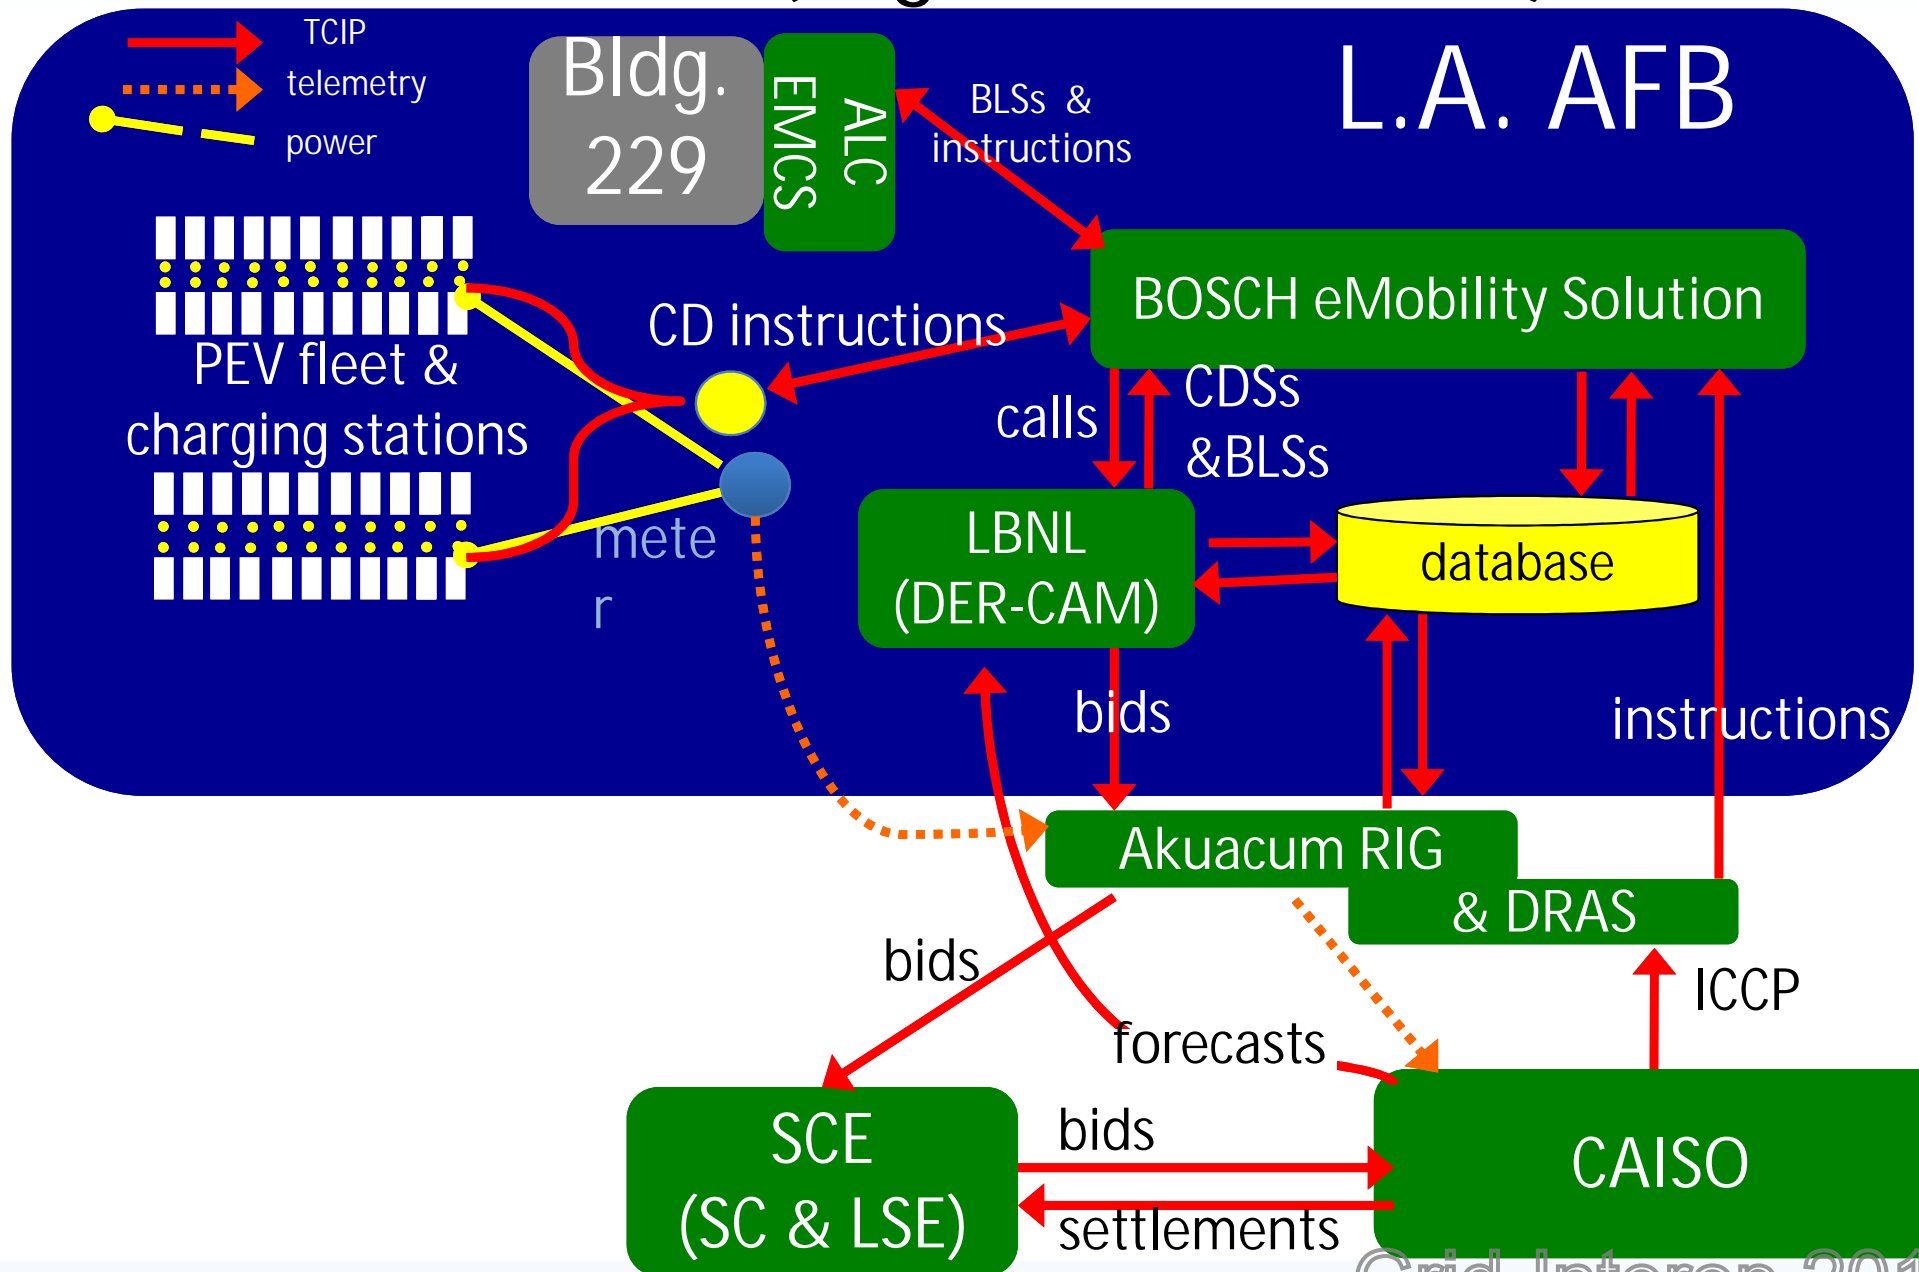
TCIP
telemetry
power

Bldg. 229

ALC EMCS

BLSs & instructions

L.A. AFB

BOSCH eMobility Solution

CD instructions

PEV fleet & charging stations

calls

CDSs &BLSs

mete r

LBNL (DER-CAM)

database

bids

instructions

Akuacum RIG & DRAS

bids

ICCP

forecasts

SCE (SC & LSE)

bids

settlements

CAISO

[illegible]